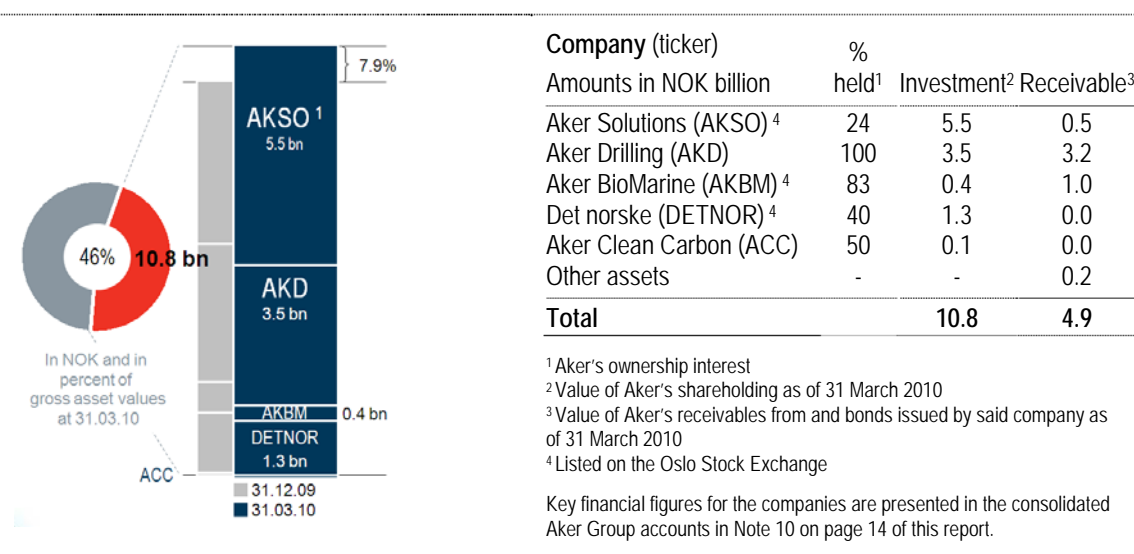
7.9%

AKSO $^{1}$
5.5 bn

46% 10.8 bn

AKD
3.5 bn

In NOK and in percent of gross asset values at 31.03.10

AKBM 0.4 bn

DETNOR
1.3 bn

ACC

31.12.09
31.03.10

| Company (ticker) Amounts in NOK billion | % held$^{1}$ | Investment$^{2}$ | Receivable$^{3}$ |
|---|---|---|---|
| Aker Solutions (AKSO) $^{4}$ | 24 | 5.5 | 0.5 |
| Aker Drilling (AKD) | 100 | 3.5 | 3.2 |
| Aker BioMarine (AKBM) $^{4}$ | 83 | 0.4 | 1.0 |
| Det norske (DETNOR) $^{4}$ | 40 | 1.3 | 0.0 |
| Aker Clean Carbon (ACC) | 50 | 0.1 | 0.0 |
| Other assets | - | - | 0.2 |
| **Total** | | **10.8** | **4.9** |

$^{1}$ Aker's ownership interest
$^{2}$ Value of Aker's shareholding as of 31 March 2010
$^{3}$ Value of Aker's receivables from and bonds issued by said company as of 31 March 2010
$^{4}$ Listed on the Oslo Stock Exchange

Key financial figures for the companies are presented in the consolidated Aker Group accounts in Note 10 on page 14 of this report.